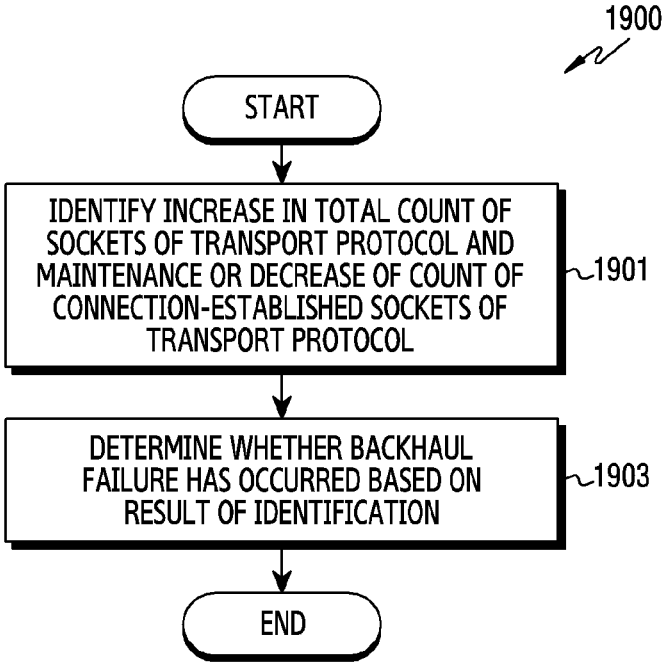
1900

START

IDENTIFY INCREASE IN TOTAL COUNT OF SOCKETS OF TRANSPORT PROTOCOL AND MAINTENANCE OR DECREASE OF COUNT OF CONNECTION-ESTABLISHED SOCKETS OF TRANSPORT PROTOCOL

1901

DETERMINE WHETHER BACKHAUL FAILURE HAS OCCURRED BASED ON RESULT OF IDENTIFICATION

1903

END